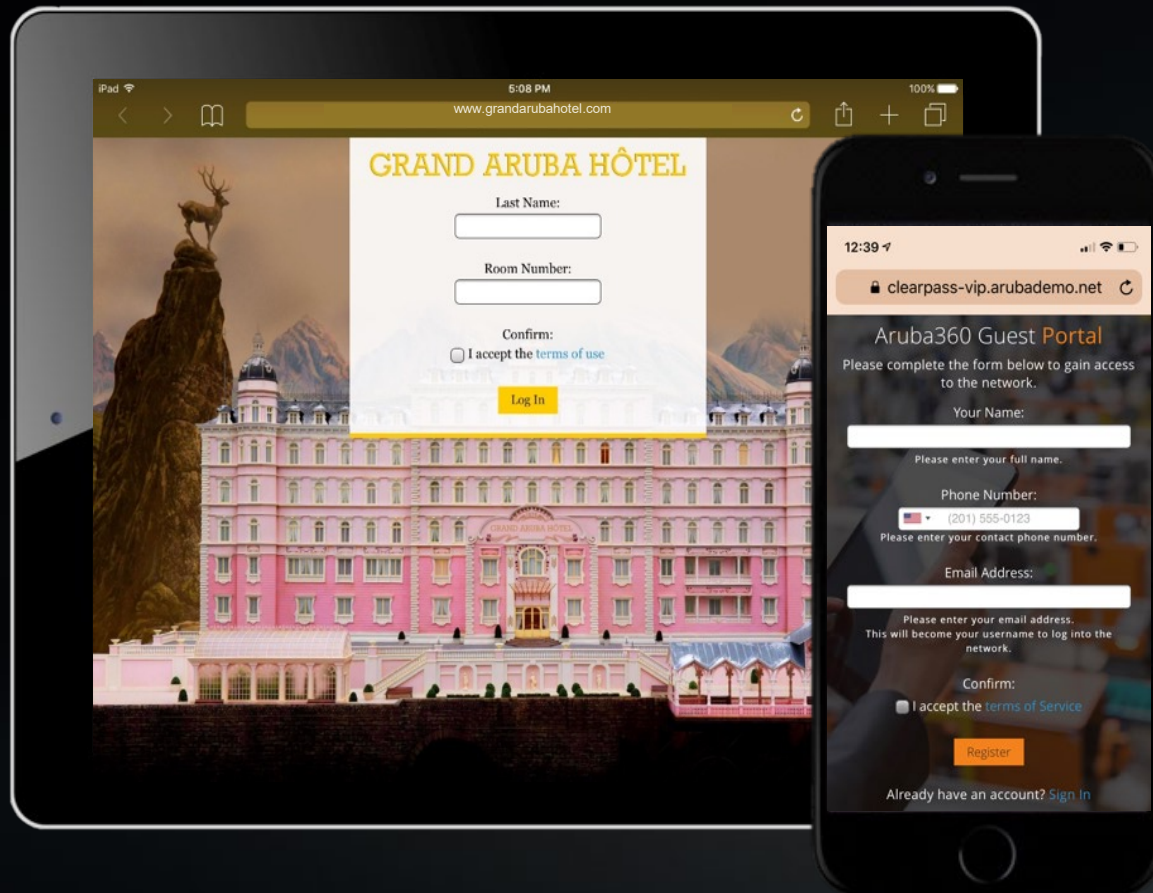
iPad
5:08 PM
100%
www.grandarubahotel.com

GRAND ARUBA HÔTEL
Last Name:
Room Number:
Confirm:
I accept the terms of use
Log In

GRAND ARUBA HOTEL

12:39
clearpass-vip.arubademo.net
Aruba360 Guest Portal
Please complete the form below to gain access to the network.
Your Name:
Please enter your full name.
Phone Number:
(201) 555-0123
Please enter your contact phone number.
Email Address:
Please enter your email address.
This will become your username to log into the network.
Confirm:
I accept the terms of Service
Register
Already have an account? Sign In